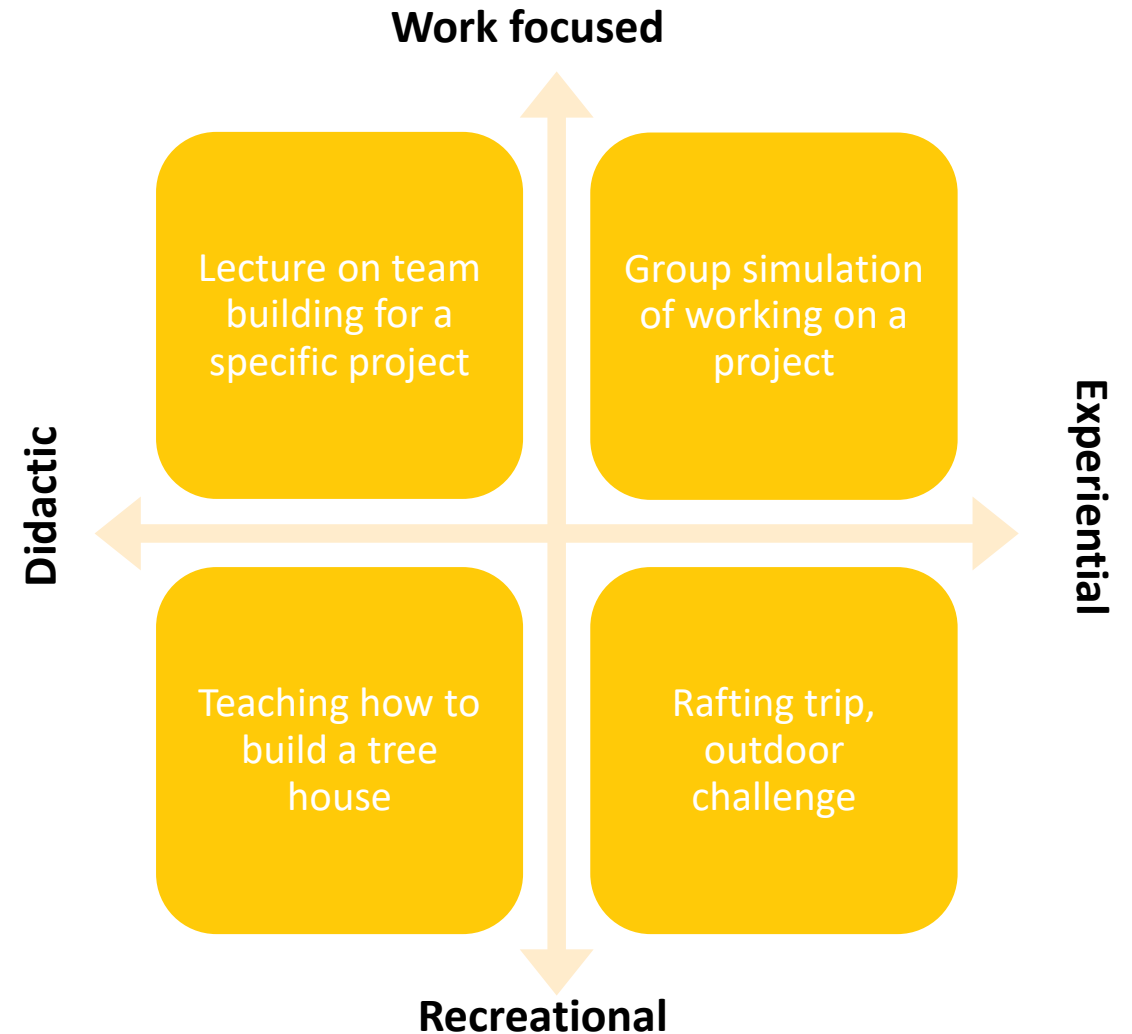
Work focused

Didactic

Experiential

Lecture on team building for a specific project

Group simulation of working on a project

Teaching how to build a tree house

Rafting trip, outdoor challenge

Recreational